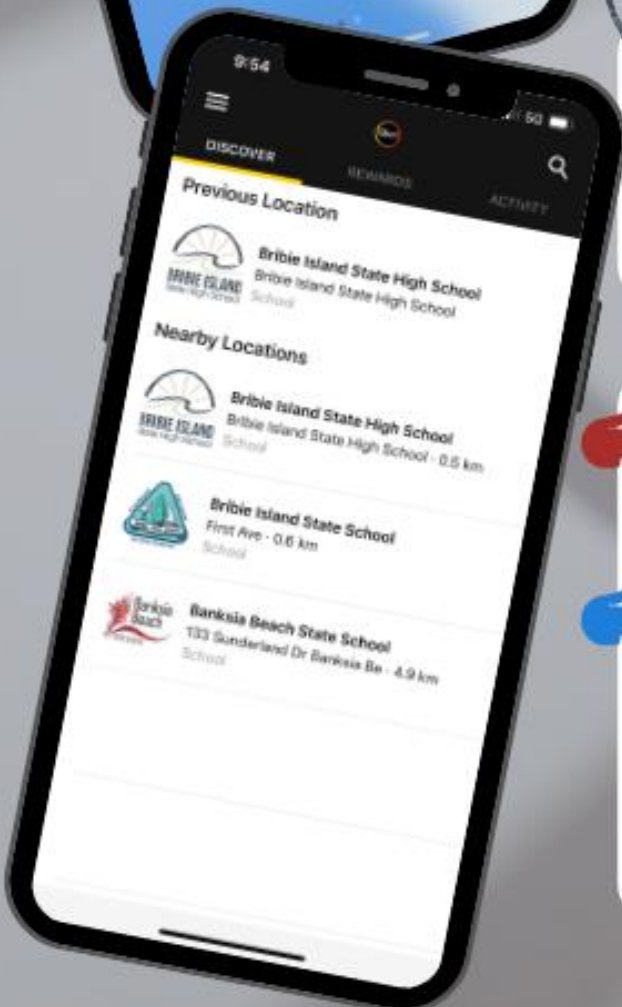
9:54

5G

DISCOVER

REWARDS

ACTIVITY

Previous Location

BRIBIE ISLAND State High School

Bribie Island State High School
Bribie Island State High School
School

Nearby Locations

BRIBIE ISLAND State High School

Bribie Island State High School
Bribie Island State High School · 0.5 km
School

Bribie Island State School
First Ave · 0.6 km
School

Banksia Beach

Banksia Beach State School
133 Sunderland Dr Banksia Be · 4.9 km
School